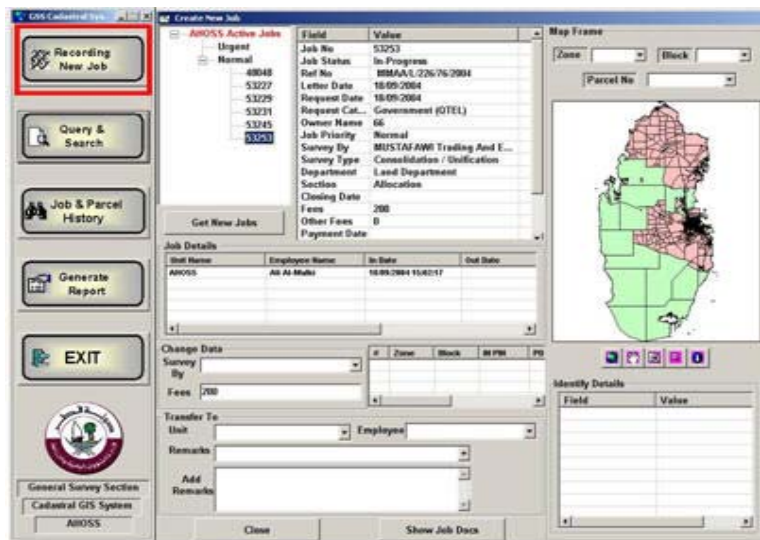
GIS Cadastral Sys...

Create New Job

Recording New Job

Query & Search

Job & Parcel History

Generate Report

EXIT

General Survey Section

Cadastral GIS System

AHOSS

AHOSS Active Jobs
Urgent
Normal
40848
53227
53229
53231
53245
53253

Get New Jobs

| Field | Value |
|---|---|
| Job No | 53253 |
| Job Status | In-Progress |
| Ref No | MMAA/L/226/76/2004 |
| Letter Date | 18/09/2004 |
| Request Date | 18/09/2004 |
| Request Cat... | Government (QTEL) |
| Owner Name | 66 |
| Job Priority | Normal |
| Survey By | MUSTAFAWI Trading And E... |
| Survey Type | Consolidation / Unification |
| Department | Land Department |
| Section | Allocation |
| Closing Date | |
| Fees | 200 |
| Other Fees | 0 |
| Payment Date | |

Job Details

| Unit Name | Employee Name | In Date | Out Date |
|---|---|---|---|
| AHOSS | Ali Al-Malki | 18/09/2004 15:02:17 | |

Change Data

Survey By

Fees 200

| # | Zone | Block | IN PIN | PI |
|---|---|---|---|---|

Transfer To

Unit

Employee

Remarks

Add Remarks

Close

Show Job Docs

Map Frame

Zone

Block

Parcel No

Identify Details

| Field | Value |
|---|---|